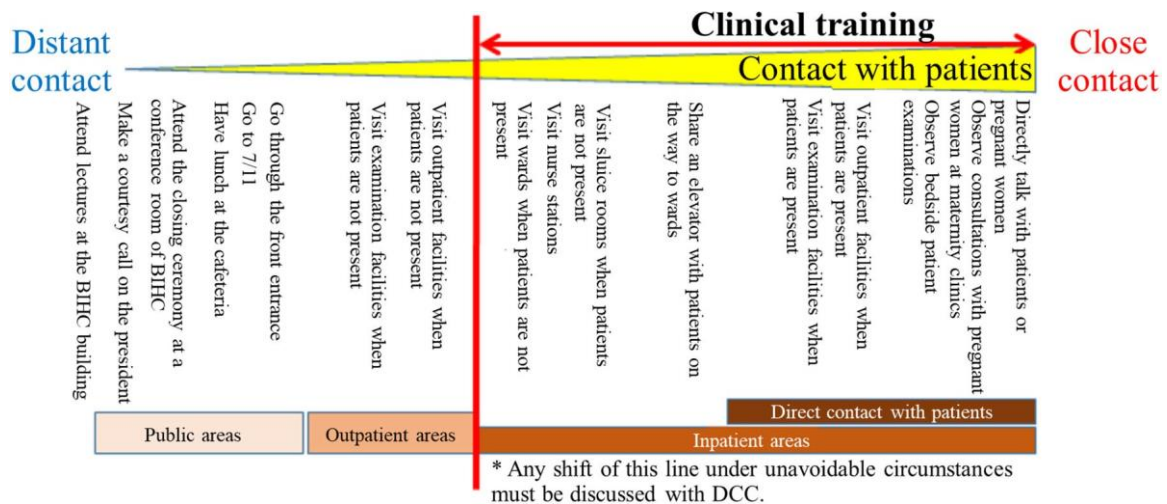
Clinical training

Distant contact

Contact with patients

Close contact

Attend lectures at the BIHC building

Make a courtesy call on the president

Attend the closing ceremony at a conference room of BIHC

Have lunch at the cafeteria

Go to 7/11

Go through the front entrance

Visit examination facilities when patients are not present

Visit outpatient facilities when patients are not present

Visit wards when patients are not present

Visit nurse stations

Visit sluice rooms when patients are not present

Share an elevator with patients on the way to wards

Visit examination facilities when patients are present

Visit outpatient facilities when patients are present

Observe bedside patient examinations

Observe consultations with pregnant women at maternity clinics

Directly talk with patients or pregnant women

Public areas

Outpatient areas

Direct contact with patients

Inpatient areas

* Any shift of this line under unavoidable circumstances must be discussed with DCC.